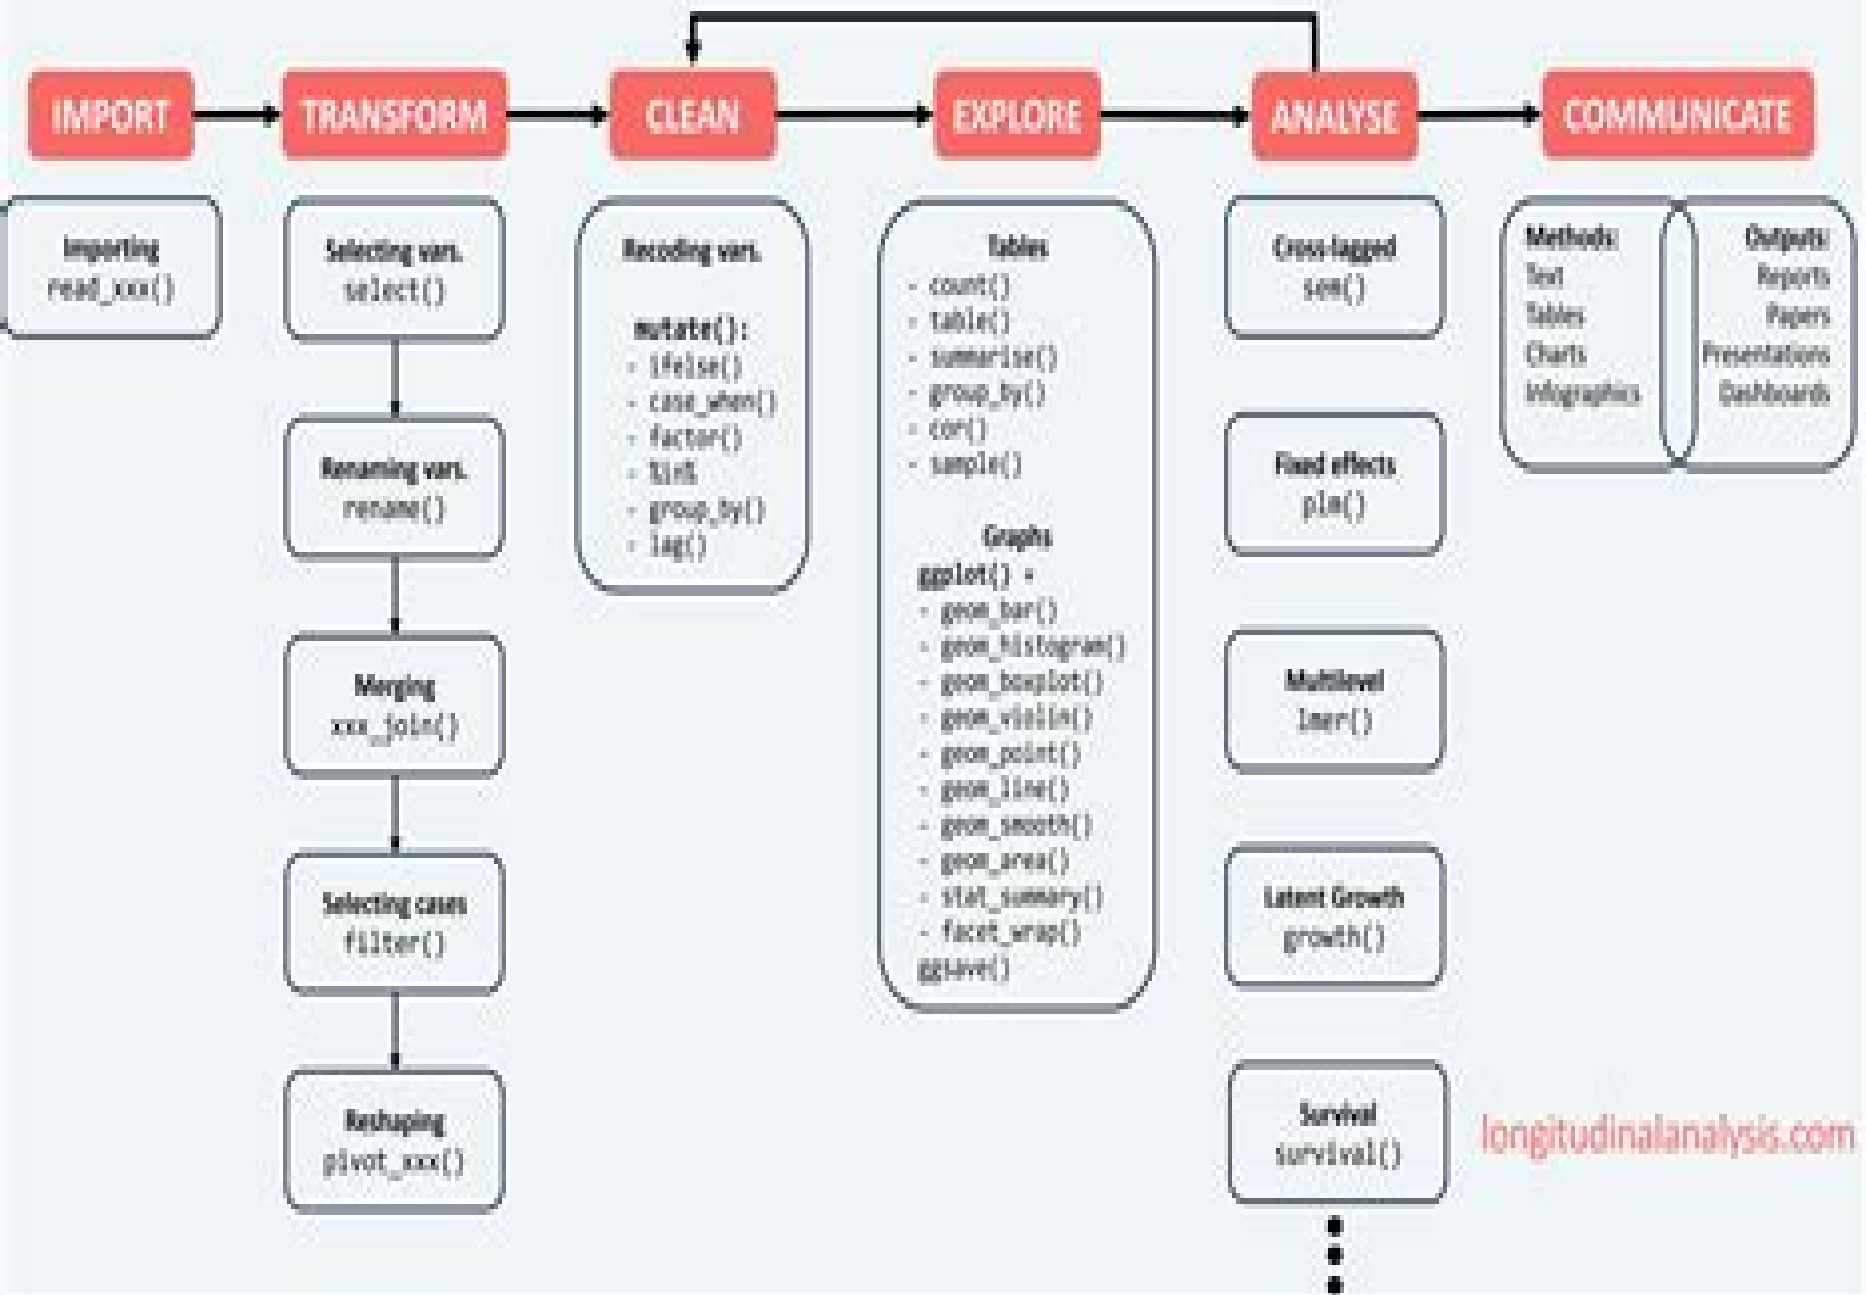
IMPORT
TRANSFORM
CLEAN
EXPLORE
ANALYSE
COMMUNICATE

Importing
read_xxx()

Selecting vars.
select()

Renaming vars.
rename()

Merging
xxx_join()

Selecting cases
filter()

Reshaping
pivot_xxx()

Recoding vars.

mutate():
- ifelse()
- case_when()
- factor()
- %in%
- group_by()
- lag()

Tables
- count()
- table()
- summarise()
- group_by()
- cor()
- sample()

Graphs
ggplot() +
- geom_bar()
- geom_histogram()
- geom_boxplot()
- geom_violin()
- geom_point()
- geom_line()
- geom_smooth()
- geom_area()
- stat_summary()
- facet_wrap()
ggsave()

Cross-lagged
sem()

Fixed effects
plm()

Multilevel
lmer()

Latent Growth
growth()

Survival
survival()

Methods:
Text
Tables
Charts
Infographics

Outputs:
Reports
Papers
Presentations
Dashboards

longitudinalanalysis.com